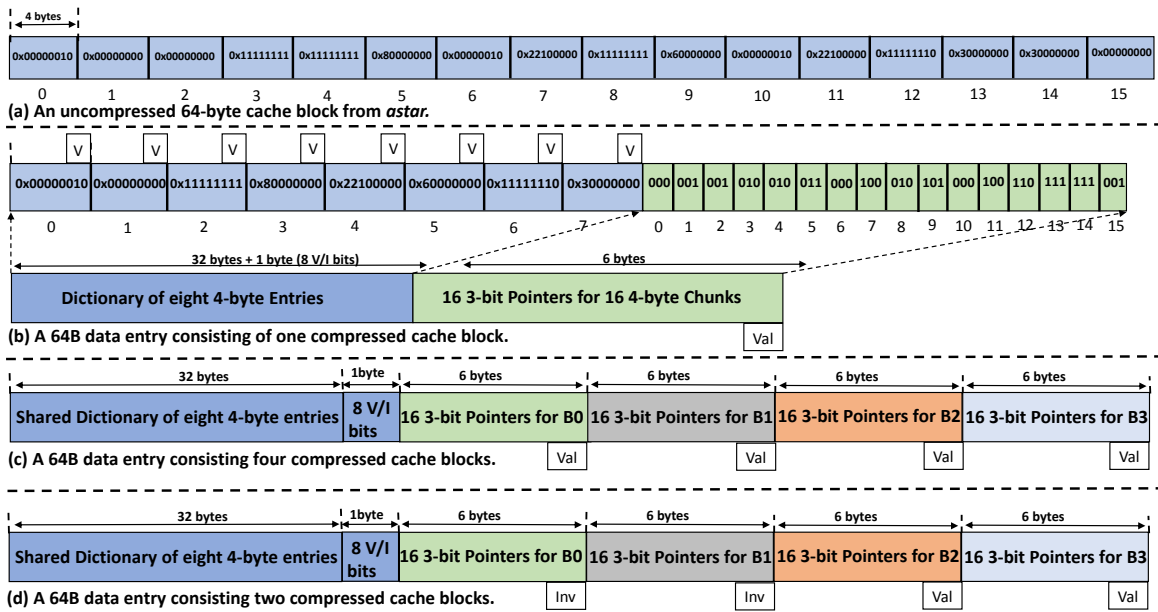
4 bytes

| 0x00000010 | 0x00000000 | 0x00000000 | 0x11111111 | 0x11111111 | 0x80000000 | 0x00000010 | 0x22100000 | 0x11111111 | 0x60000000 | 0x00000010 | 0x22100000 | 0x11111110 | 0x30000000 | 0x30000000 | 0x00000000 |
|---|---|---|---|---|---|---|---|---|---|---|---|---|---|---|---|
| 0 | 1 | 2 | 3 | 4 | 5 | 6 | 7 | 8 | 9 | 10 | 11 | 12 | 13 | 14 | 15 |

(a) An uncompressed 64-byte cache block from *astar.*

V V V V V V V V

| 0x00000010 | 0x00000000 | 0x11111111 | 0x80000000 | 0x22100000 | 0x60000000 | 0x11111110 | 0x30000000 | 000 | 001 | 001 | 010 | 010 | 011 | 000 | 100 | 010 | 101 | 000 | 100 | 110 | 111 | 111 | 001 |
|---|---|---|---|---|---|---|---|---|---|---|---|---|---|---|---|---|---|---|---|---|---|---|---|
| 0 | 1 | 2 | 3 | 4 | 5 | 6 | 7 | 0 | 1 | 2 | 3 | 4 | 5 | 6 | 7 | 8 | 9 | 10 | 11 | 12 | 13 | 14 | 15 |

32 bytes + 1 byte (8 V/I bits)
6 bytes

Dictionary of eight 4-byte Entries
16 3-bit Pointers for 16 4-byte Chunks
Val

(b) A 64B data entry consisting of one compressed cache block.

32 bytes 1byte 6 bytes 6 bytes 6 bytes 6 bytes

Shared Dictionary of eight 4-byte entries | 8 V/I bits | 16 3-bit Pointers for B0 | 16 3-bit Pointers for B1 | 16 3-bit Pointers for B2 | 16 3-bit Pointers for B3

(c) A 64B data entry consisting four compressed cache blocks.
Val Val Val Val

32 bytes 1byte 6 bytes 6 bytes 6 bytes 6 bytes

Shared Dictionary of eight 4-byte entries | 8 V/I bits | 16 3-bit Pointers for B0 | 16 3-bit Pointers for B1 | 16 3-bit Pointers for B2 | 16 3-bit Pointers for B3

(d) A 64B data entry consisting two compressed cache blocks.
Inv Inv Val Val